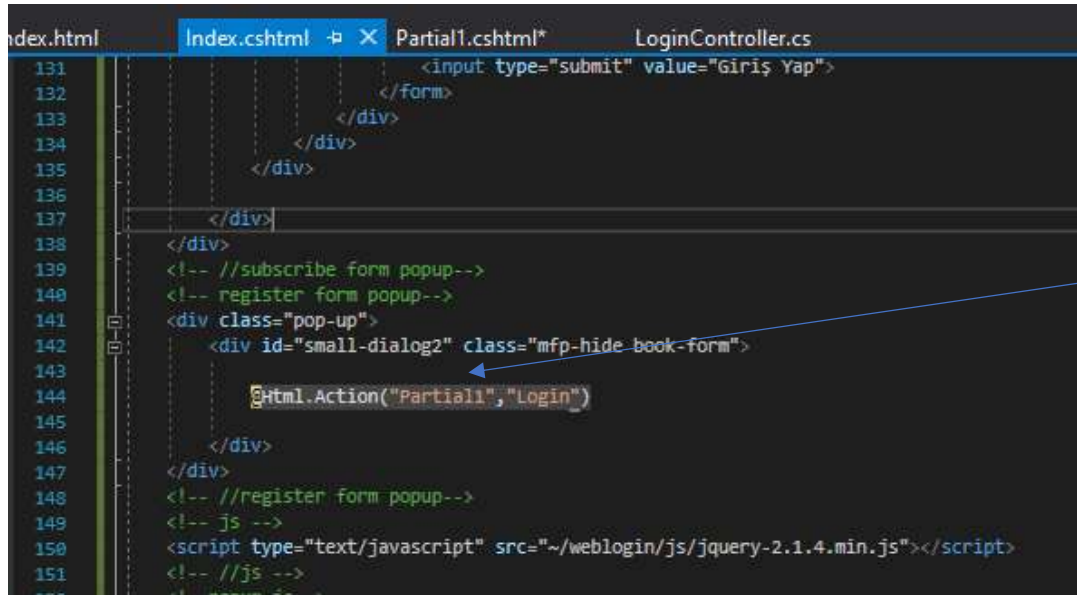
ndex.html Index.cshtml ⊕ ✕ Partial1.cshtml* LoginController.cs

131 <input type="submit" value="Giriş Yap">
132 </form>
133 </div>
134 </div>
135 </div>
136
137 </div>
138 </div>
139 <!-- //subscribe form popup-->
140 <!-- register form popup-->
141 <div class="pop-up">
142 <div id="small-dialog2" class="mfp-hide book-form">
143
144 @Html.Action("Partial1","Login")
145
146 </div>
147 </div>
148 <!-- //register form popup-->
149 <!-- js -->
150 <script type="text/javascript" src="~/weblogin/js/jquery-2.1.4.min.js"></script>
151 <!-- //js -->